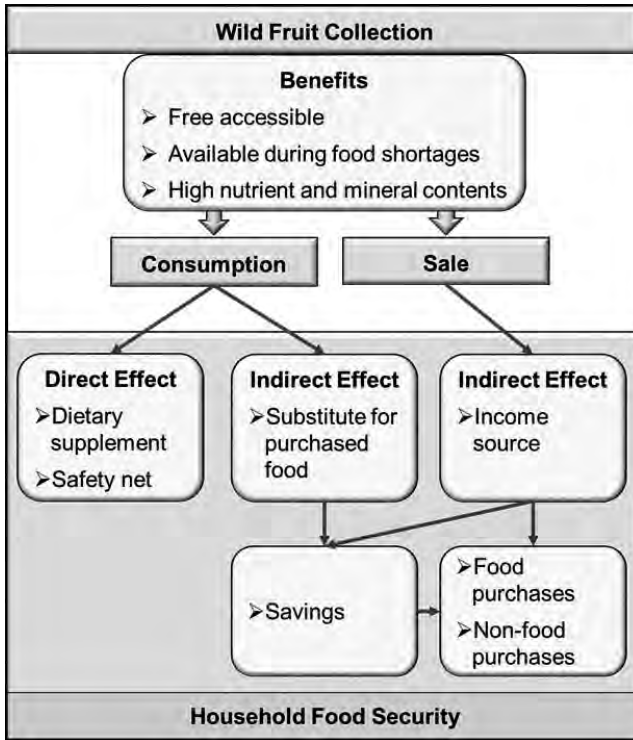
Wild Fruit Collection

Benefits
➢ Free accessible
➢ Available during food shortages
➢ High nutrient and mineral contents

Consumption

Sale

Direct Effect
➢Dietary supplement
➢Safety net

Indirect Effect
➢Substitute for purchased food

Indirect Effect
➢Income source

➢Savings

➢Food purchases
➢Non-food purchases

Household Food Security